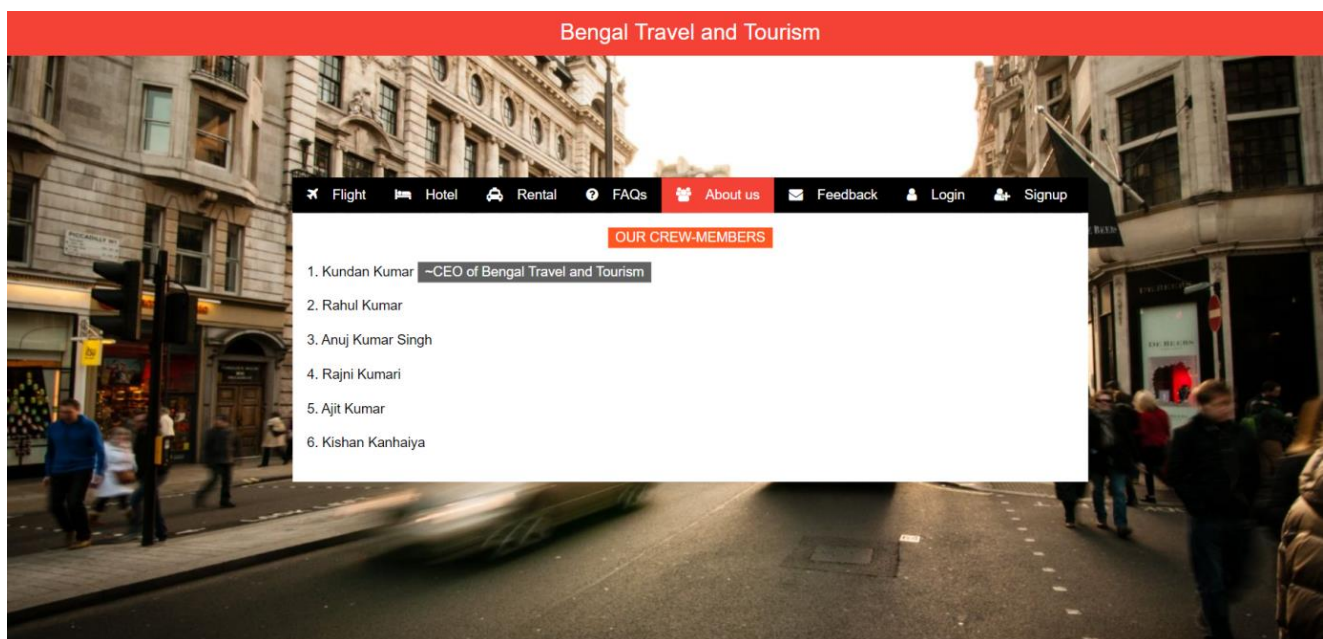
Bengal Travel and Tourism

Flight Hotel Rental FAQs About us Feedback Login Signup

OUR CREW-MEMBERS

1. Kundan Kumar ~CEO of Bengal Travel and Tourism

2. Rahul Kumar

3. Anuj Kumar Singh

4. Rajni Kumari

5. Ajit Kumar

6. Kishan Kanhaiya